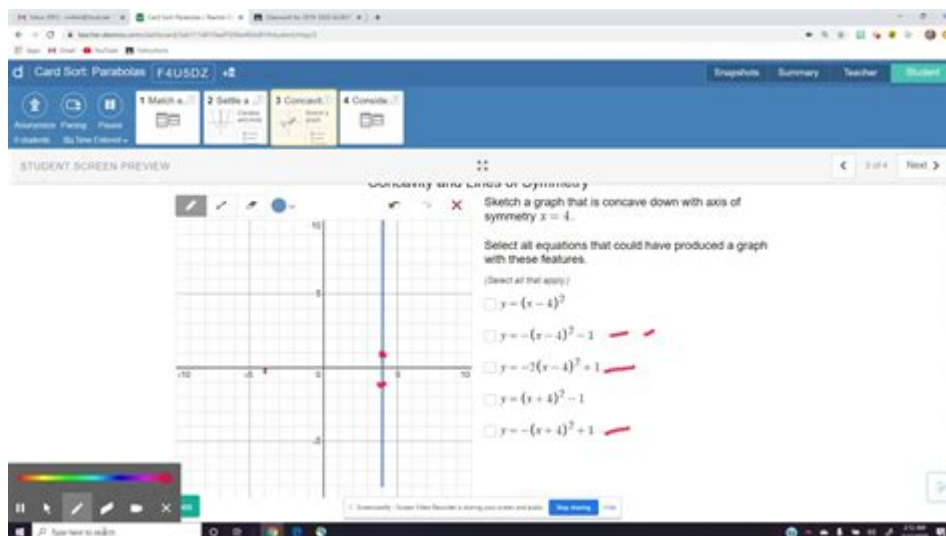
d Card Sort: Parabolas F4U5DZ

Snapshots Summary Teacher Student

Anonymize Pacing Pause
1 Match a... 2 Settle a... 3 Concavit... 4 Conside...

STUDENT SCREEN PREVIEW

Next

Concavity and Lines of Symmetry

Sketch a graph that is concave down with axis of symmetry $x = 4$.

Select all equations that could have produced a graph with these features.

(Select all that apply.)

$y = (x - 4)^2$

$y = -(x - 4)^2 - 1$

$y = -2(x - 4)^2 + 1$

$y = (x + 4)^2 - 1$

$y = -(x + 4)^2 + 1$

10
5
-10 -5 0 5 10
-5

Stop sharing Hide

Type here to search